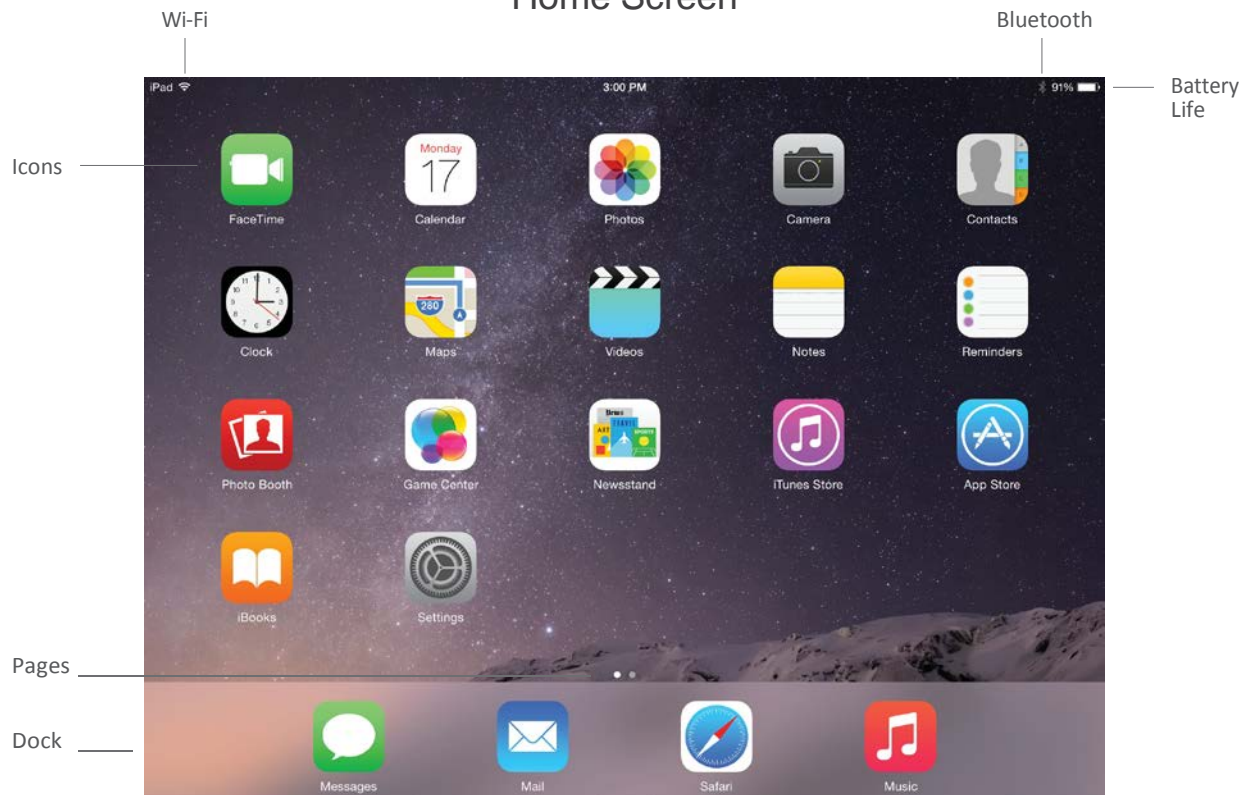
Home Screen

Wi-Fi

Bluetooth

iPad

3:00 PM

91%

Battery Life

Icons

Monday
17

FaceTime

Calendar

Photos

Camera

Contacts

Clock

280

Maps

Videos

Notes

Reminders

Photo Booth

Game Center

Newsstand

iTunes Store

App Store

iBooks

Settings

Pages

Dock

Messages

Mail

Safari

Music